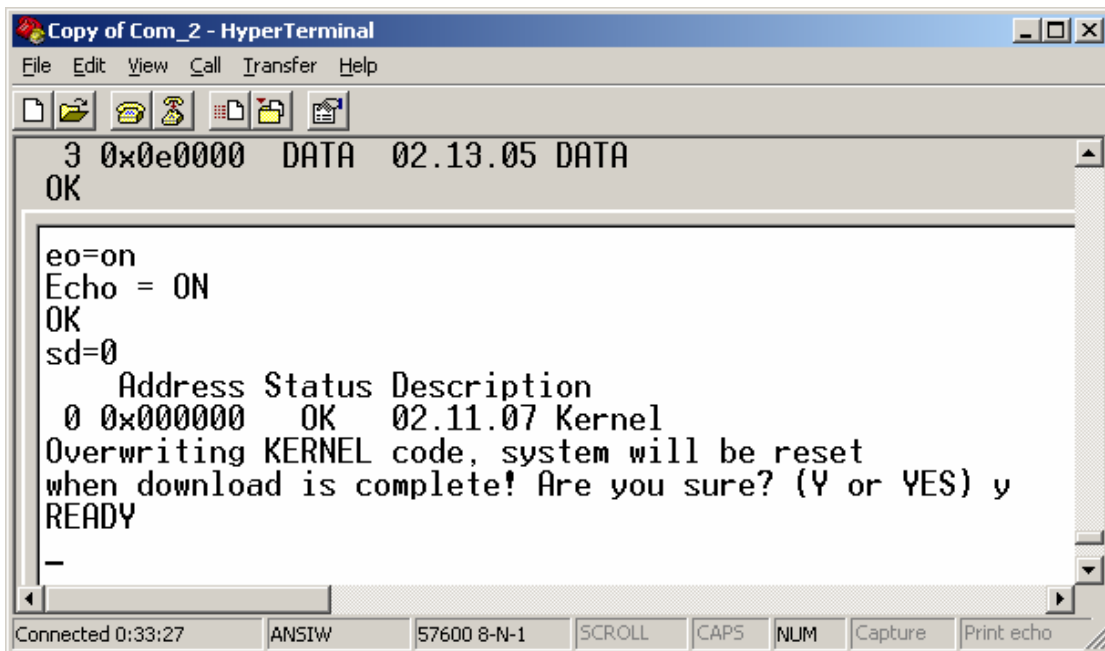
Copy of Com_2 - HyperTerminal

File Edit View Call Transfer Help

3 0x0e0000 DATA 02.13.05 DATA
OK

eo=on
Echo = ON
OK
sd=0
Address Status Description
0 0x000000 OK 02.11.07 Kernel
Overwriting KERNEL code, system will be reset
when download is complete! Are you sure? (Y or YES) y
READY
_

Connected 0:33:27 | ANSIW | 57600 8-N-1 | SCROLL | CAPS | NUM | Capture | Print echo